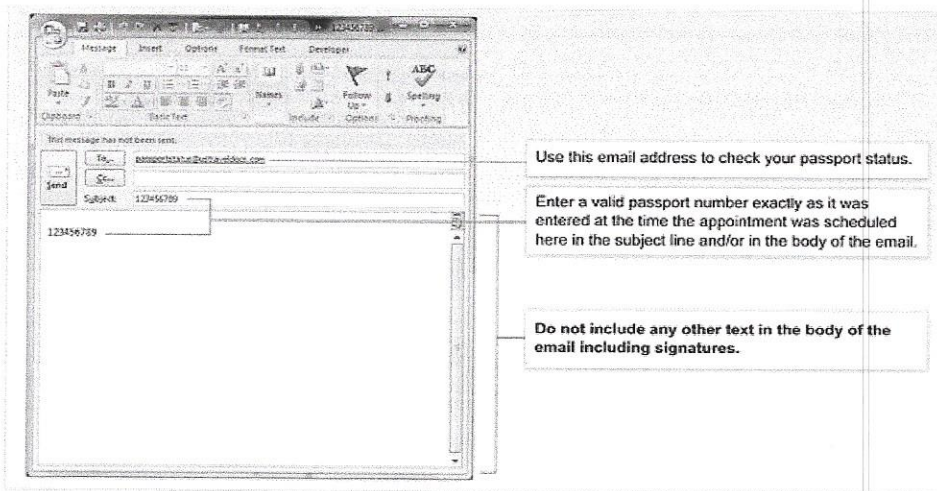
123456789
Message Insert Options Format Text Developer
Paste
Clipboard
Basic Text
Names
Include
Follow Up
Options
ABC
Spelling
Proofing
This message has not been sent.
To... passportstatus@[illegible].com
Cc...
Send
Subject: 123456789
123456789

Use this email address to check your passport status.

Enter a valid passport number exactly as it was entered at the time the appointment was scheduled here in the subject line and/or in the body of the email.

Do not include any other text in the body of the email including signatures.